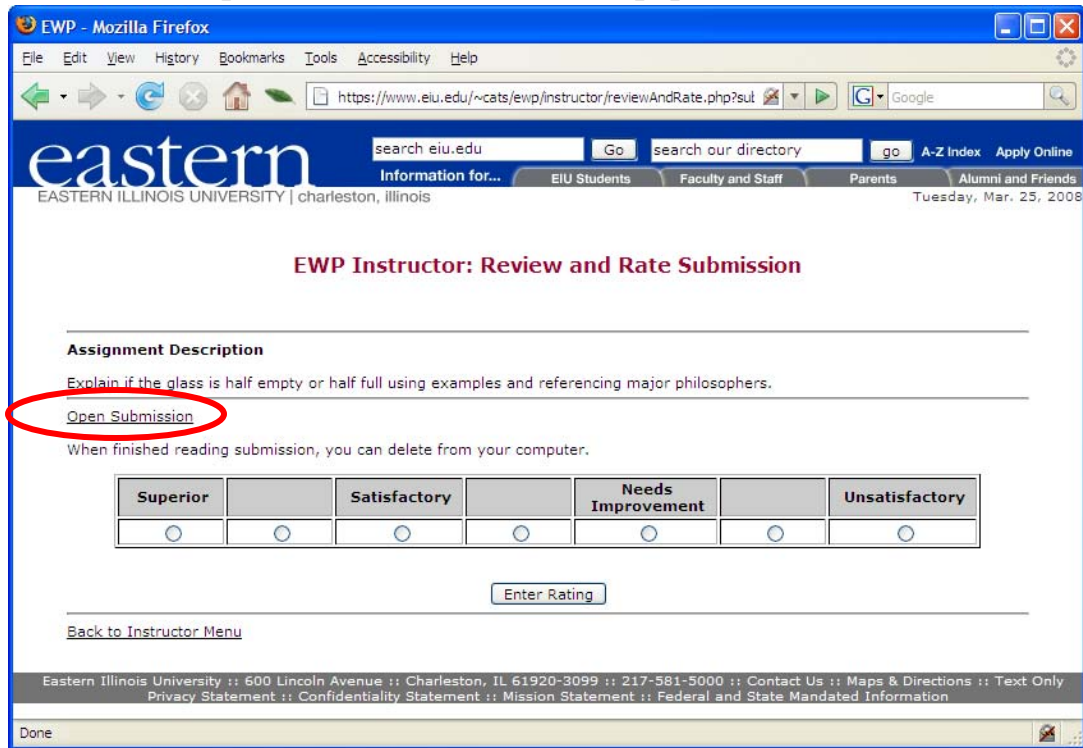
EWP - Mozilla Firefox

File Edit View History Bookmarks Tools Accessibility Help

https://www.eiu.edu/~cats/ewp/instructor/reviewAndRate.php?sul

Google

eastern

search eiu.edu Go search our directory go A-Z Index Apply Online

Information for... EIU Students Faculty and Staff Parents Alumni and Friends

EASTERN ILLINOIS UNIVERSITY | charleston, illinois

Tuesday, Mar. 25, 2008

EWP Instructor: Review and Rate Submission

Assignment Description

Explain if the glass is half empty or half full using examples and referencing major philosophers.

Open Submission

When finished reading submission, you can delete from your computer.

| Superior | | Satisfactory | | Needs Improvement | | Unsatisfactory |
|---|---|---|---|---|---|---|
| ○ | ○ | ○ | ○ | ○ | ○ | ○ |

Enter Rating

Back to Instructor Menu

Eastern Illinois University :: 600 Lincoln Avenue :: Charleston, IL 61920-3099 :: 217-581-5000 :: Contact Us :: Maps & Directions :: Text Only
Privacy Statement :: Confidentiality Statement :: Mission Statement :: Federal and State Mandated Information

Done